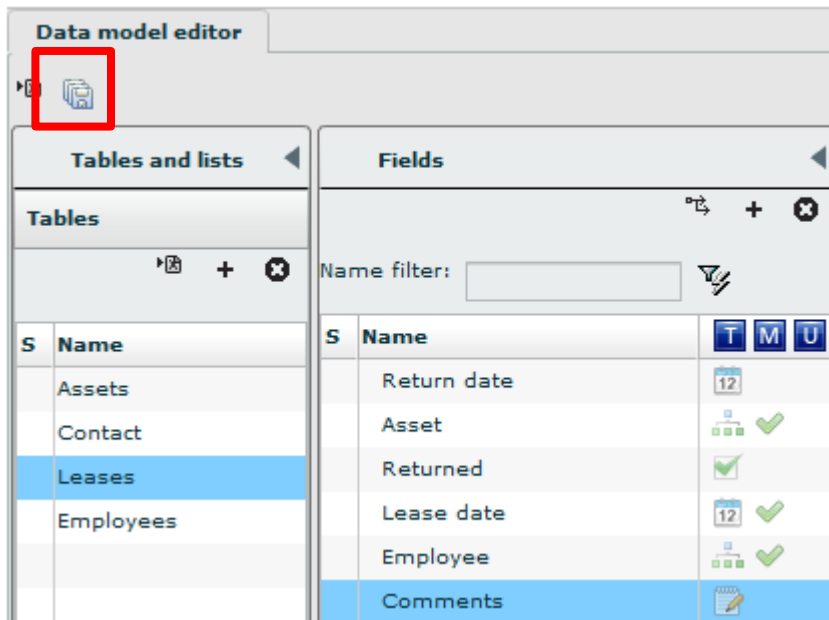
Data model editor

Tables and lists

Tables

| S | Name |
|---|---|
| | Assets |
| | Contact |
| | Leases |
| | Employees |

Fields

Name filter:

| S | Name | T | M | U |
|---|---|---|---|---|
| | Return date | 12 | | |
| | Asset | | | |
| | Returned | | | |
| | Lease date | 12 | | |
| | Employee | | | |
| | Comments | | | |